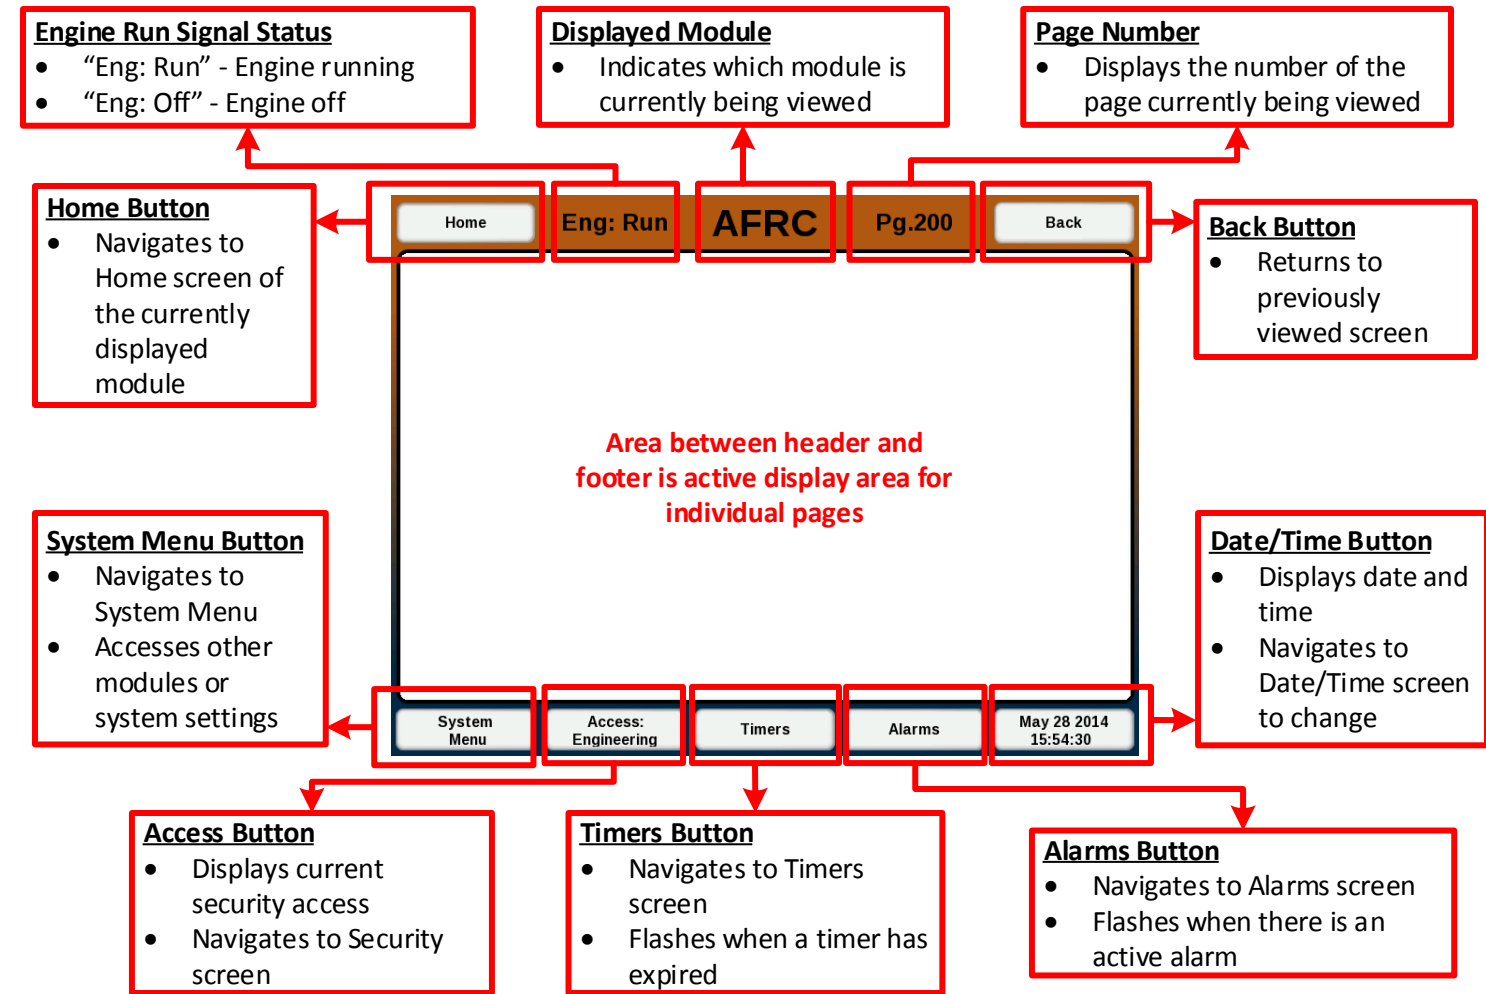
Engine Run Signal Status
- "Eng: Run" - Engine running
- "Eng: Off" - Engine off

Displayed Module
- Indicates which module is currently being viewed

Page Number
- Displays the number of the page currently being viewed

Home Button
- Navigates to Home screen of the currently displayed module

Home

Eng: Run

AFRC

Pg.200

Back

Back Button
- Returns to previously viewed screen

Area between header and footer is active display area for individual pages

System Menu Button
- Navigates to System Menu
- Accesses other modules or system settings

System Menu

Access: Engineering

Timers

Alarms

May 28 2014 15:54:30

Date/Time Button
- Displays date and time
- Navigates to Date/Time screen to change

Access Button
- Displays current security access
- Navigates to Security screen

Timers Button
- Navigates to Timers screen
- Flashes when a timer has expired

Alarms Button
- Navigates to Alarms screen
- Flashes when there is an active alarm